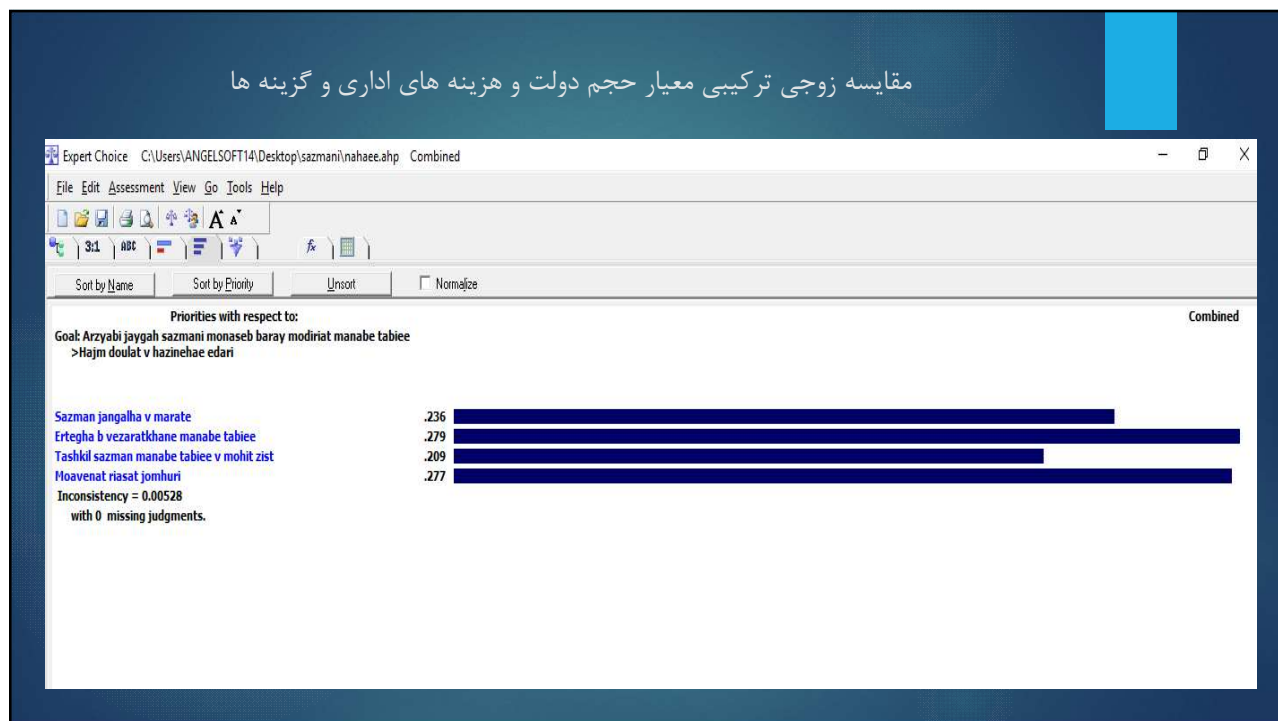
مقایسه زوجی ترکیبی معیار حجم دولت و هزینه های اداری و گزینه ها

Expert Choice C:\Users\ANGELSOFT14\Desktop\sazmani\nahaee.ahp Combined

File Edit Assessment View Go Tools Help

3:1 ABC

Sort by Name | Sort by Priority | Unsort | Normalize

Priorities with respect to:
Goal: Arzyabi jaygah sazmani monaseb baray modiriat manabe tabiee
>Hajm doulat v hazinehae edari

Combined

Sazman jangalha v marate .236
Ertegha b vezaratkhane manabe tabiee .279
Tashkil sazman manabe tabiee v mohit zist .209
Moavenat riasat jomhuri .277
Inconsistency = 0.00528
with 0 missing judgments.